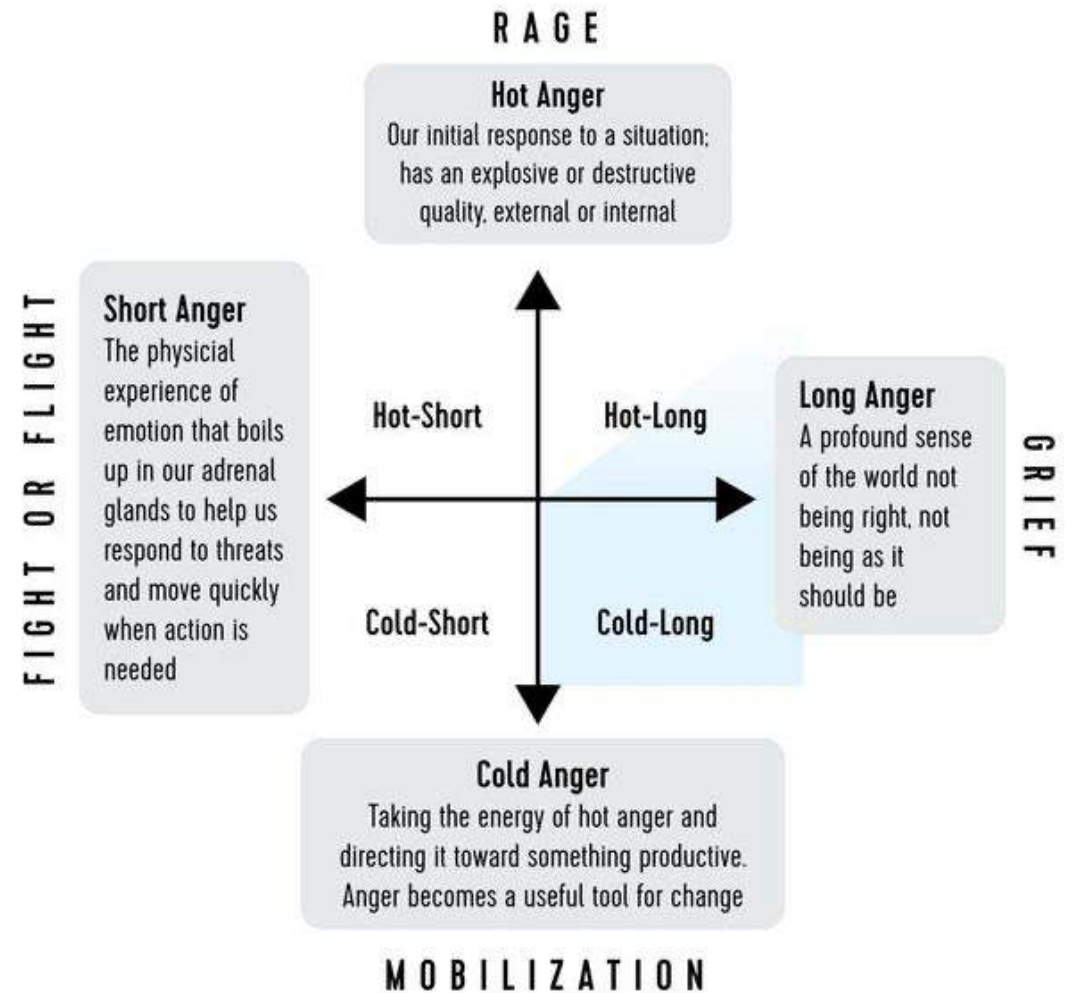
RAGE

Hot Anger
Our initial response to a situation; has an explosive or destructive quality, external or internal

FIGHT OR FLIGHT

Short Anger
The physicial experience of emotion that boils up in our adrenal glands to help us respond to threats and move quickly when action is needed

Hot-Short

Hot-Long

Cold-Short

Cold-Long

Long Anger
A profound sense of the world not being right, not being as it should be

GRIEF

Cold Anger
Taking the energy of hot anger and directing it toward something productive. Anger becomes a useful tool for change

MOBILIZATION